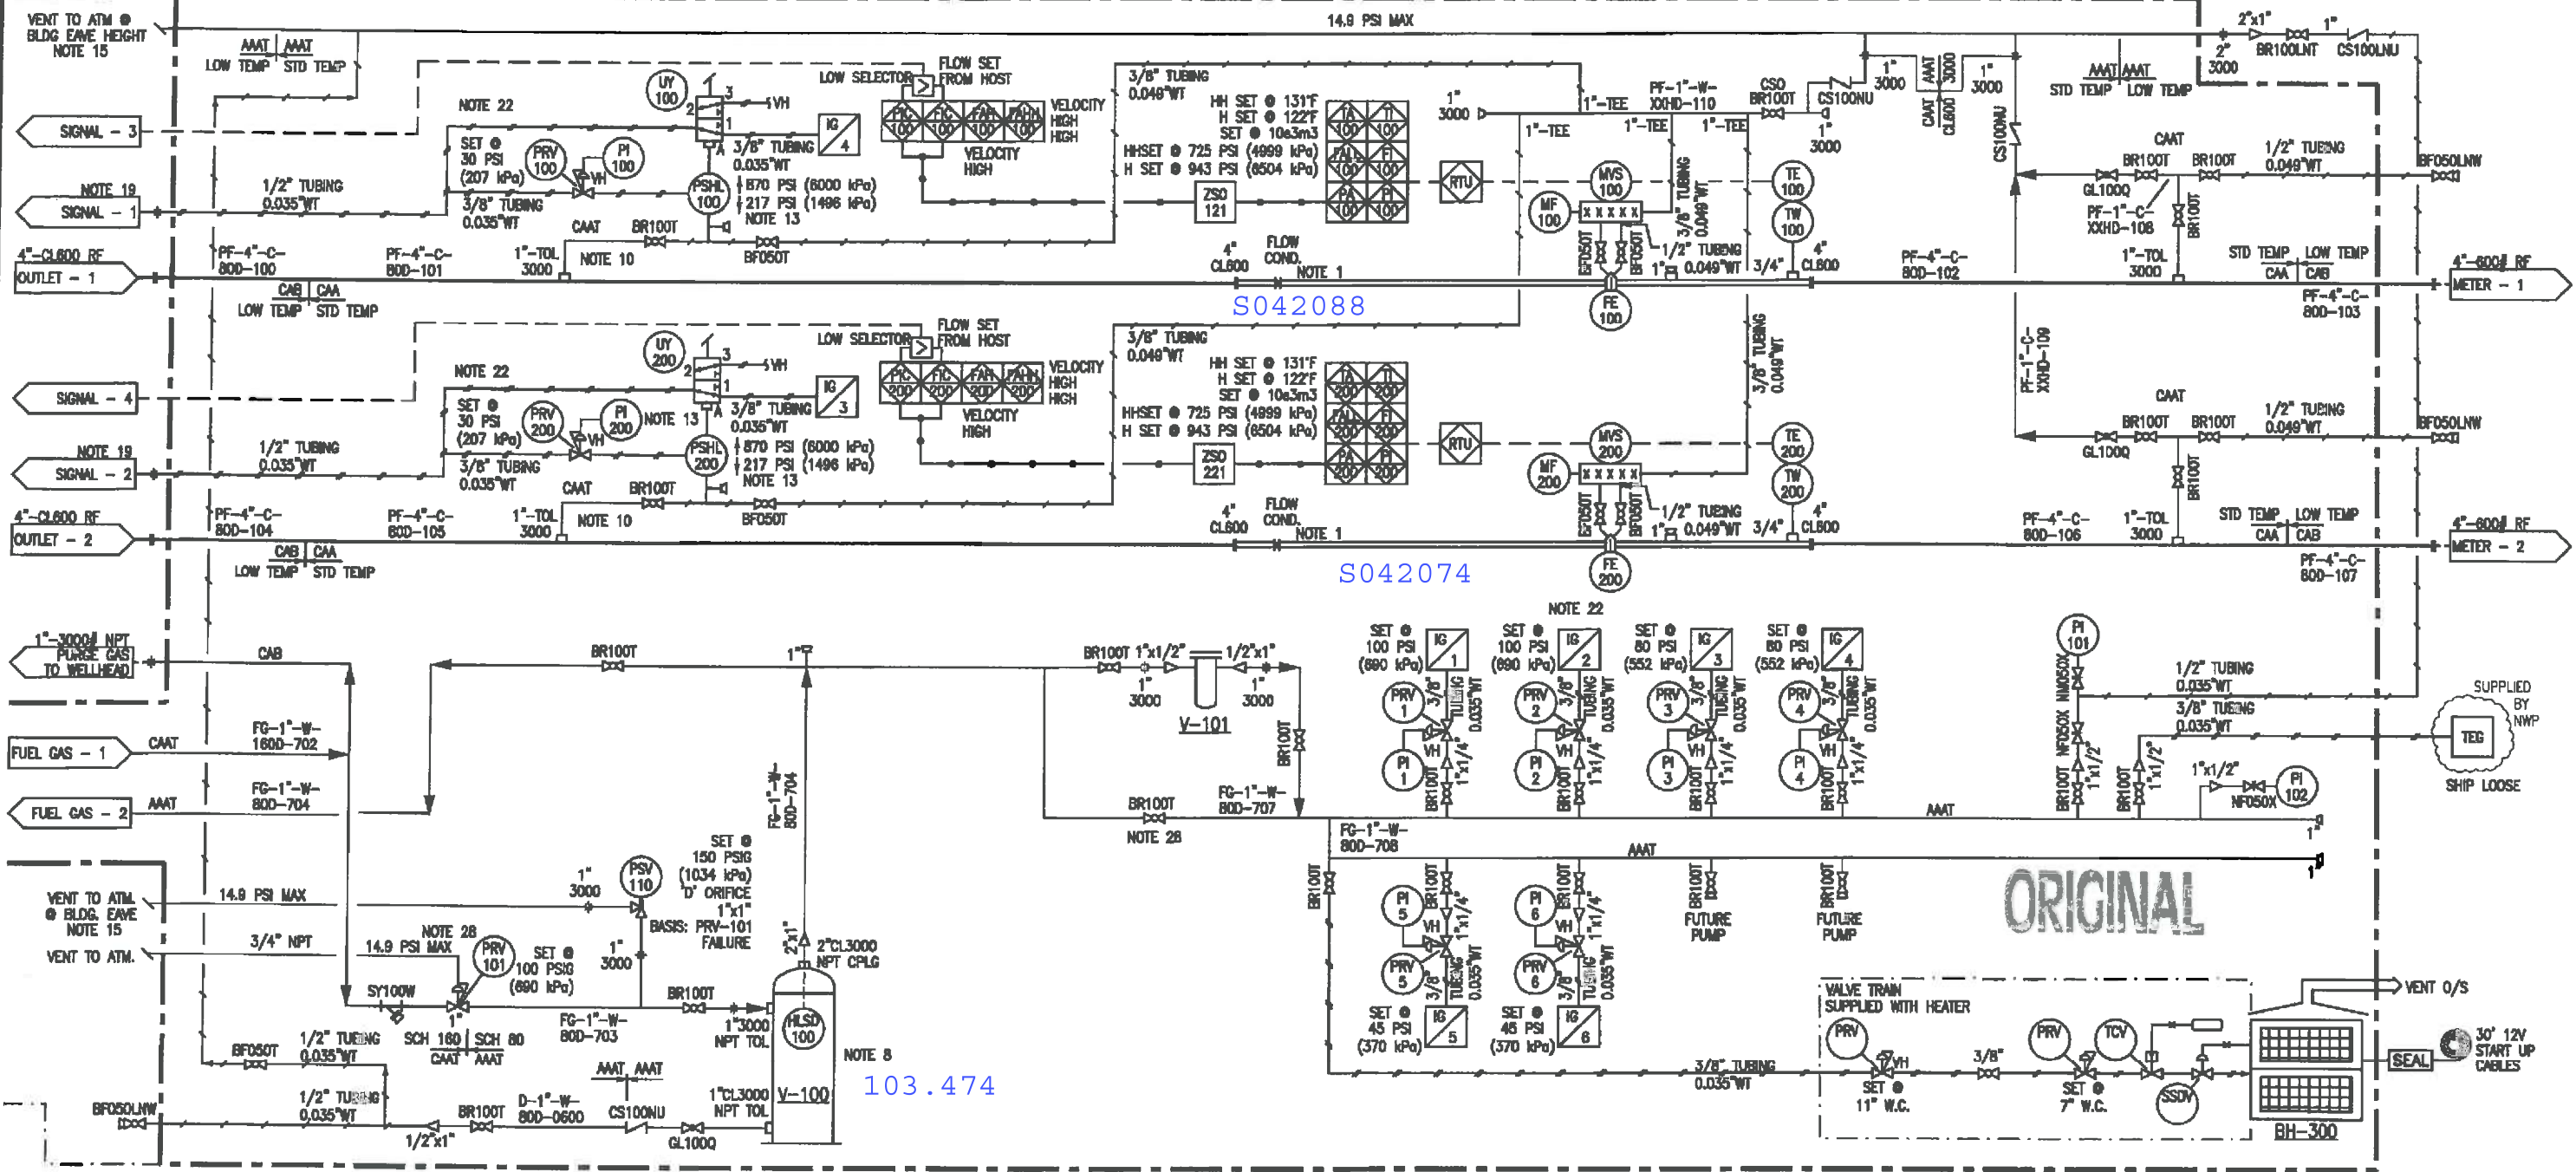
VENT TO ATM @ BLDG EAVE HEIGHT NOTE 15

14.9 PSI MAX

2"x1"
BR100LNT
CS100LNU
1"
2"
3000

AAAT AAAT
LOW TEMP STD TEMP

UY 100
VH
LOW SELECTOR
FLOW SET FROM HOST
NOTE 22
IG 4
FIC 100
FIC 100
FAH 100
FAHH 100
VELOCITY HIGH HIGH
VELOCITY HIGH
3/8" TUBING 0.049"WT
HH SET @ 131°F
H SET @ 122°F
SET @ 10e3m3
HHSET @ 725 PSI (4999 kPa)
H SET @ 943 PSI (6504 kPa)
ZSO 121
TA 100
TI 100
FAL 100
FI 100
PA 100
PI 100
RTU
1" 3000
1"-TEE
PF-1"-W-XXHD-110
CSO BR100T
CS100NU
1" 3000
1" 3000
AAAT CAAT
3000 CL600
1" 3000
CS100NU
AAAT AAAT
STD TEMP LOW TEMP

SIGNAL - 3
SET @ 30 PSI (207 kPa)
PRV 100
PI 100
VH
3/8" TUBING 0.035"WT
PSHL 100
870 PSI (6000 kPa)
217 PSI (1496 kPa)
NOTE 13
1"-TEE
1"-TEE
1"-TEE
MVS 100
MF 100
TE 100
TW 100
3/8" TUBING 0.049"WT
CAAT
BR100T
BR100T
GL100Q
PF-1"-C-XXHD-108
BR100T
1/2" TUBING 0.049"WT
BF050LNW

NOTE 19
SIGNAL - 1
1/2" TUBING 0.035"WT
3/8" TUBING 0.035"WT
CAAT
BR100T
BF050T
BF050T
1/2" TUBING
1" 0.049"WT
3/4"
4" CL600

4"-CL600 RF OUTLET - 1
PF-4"-C-800-100
PF-4"-C-800-101
1"-TOL 3000
NOTE 10
4" CL600
FLOW COND.
NOTE 1
FE 100
PF-4"-C-800-102
1"-TOL 3000
STD TEMP LOW TEMP
CAA CAB
4"-600# RF METER - 1
PF-4"-C-800-103

CAB CAA
LOW TEMP STD TEMP

S042088

UY 200
VH
LOW SELECTOR
FLOW SET FROM HOST
NOTE 22
IG 3
FIC 200
FIC 200
FAH 200
FAHH 200
VELOCITY HIGH HIGH
VELOCITY HIGH
3/8" TUBING 0.049"WT
HH SET @ 131°F
H SET @ 122°F
SET @ 10e3m3
HHSET @ 725 PSI (4999 kPa)
H SET @ 943 PSI (6504 kPa)
ZSO 221
TA 200
TI 200
FAL 200
FI 200
PA 200
PI 200
RTU
MVS 200
MF 200
TE 200
TW 200
3/8" TUBING 0.049"WT
PF-1"-C-XXHD-109
CAAT
BR100T
BR100T
GL100Q
BR100T
1/2" TUBING 0.049"WT
BF050LNW

SIGNAL - 4
SET @ 30 PSI (207 kPa)
PRV 200
PI 200
NOTE 13
VH
3/8" TUBING 0.035"WT
PSHL 200
870 PSI (6000 kPa)
217 PSI (1496 kPa)
NOTE 13

NOTE 19
SIGNAL - 2
1/2" TUBING 0.035"WT
3/8" TUBING 0.035"WT
CAAT
BR100T
BF050T
BF050T
1/2" TUBING
1" 0.049"WT
3/4"
4" CL600

4"-CL600 RF OUTLET - 2
PF-4"-C-800-104
PF-4"-C-800-105
1"-TOL 3000
NOTE 10
4" CL600
FLOW COND.
NOTE 1
FE 200
PF-4"-C-800-106
1"-TOL 3000
STD TEMP LOW TEMP
CAA CAB
4"-600# RF METER - 2
PF-4"-C-800-107

CAB CAA
LOW TEMP STD TEMP

S042074

NOTE 22
SET @ 100 PSI (690 kPa)
IG 1
SET @ 100 PSI (690 kPa)
IG 2
SET @ 80 PSI (552 kPa)
IG 3
SET @ 80 PSI (552 kPa)
IG 4
PRV 1
PRV 2
PRV 3
PRV 4
3/8" TUBING 0.035"WT
VH
PI 1
PI 2
PI 3
PI 4
BR100T
1"x1/4"
PI 101
NM050X
1/2" TUBING 0.035"WT
3/8" TUBING 0.035"WT
NF050X
BR100T
1"x1/2"
1"x1/2"
PI 102
NF050X
SUPPLIED BY NWP
TEG
SHIP LOOSE

1"-3000# NPT PURGE GAS TO WELLHEAD
CAB
BR100T
1"
BR100T
1"x1/2"
1/2"x1"
1" 3000
1" 3000
V-101
BR100T

FUEL GAS - 1
CAAT
FG-1"-W-1600-702
FUEL GAS - 2
AAAT
FG-1"-W-800-704
FG-1"-W-800-704
BR100T
NOTE 28
FG-1"-W-800-707
AAAT
1"

FG-1"-W-800-708
AAAT
1"
BR100T
PI 5
PI 6
BR100T
1"x1/4"
VH
PRV 5
PRV 6
3/8" TUBING 0.035"WT
SET @ 45 PSI (370 kPa)
IG 5
SET @ 45 PSI (370 kPa)
IG 6
BR100T
FUTURE PUMP
BR100T
FUTURE PUMP
ORIGINAL

VENT TO ATM. @ BLDG. EAVE NOTE 15
14.9 PSI MAX
VENT TO ATM.
3/4" NPT
1" 3000
PSV 110
SET @ 150 PSIG (1034 kPa) 'D' ORIFICE 1"x1"
BASIS: PRV-101 FAILURE
NOTE 28
14.9 PSI MAX
PRV 101
SET @ 100 PSIG (690 kPa)
1" 3000
SY100W
1"
2"x1"
2"CL3000 NPT CPLG
BR100T
FG-1"-W-800-703
1"3000 NPT TOL
HLSD 100
NOTE 8
BF050T
1/2" TUBING 0.035"WT
SCH 160
SCH 80
CAAT AAAT
AAAT AAAT
1"CL3000 NPT TOL
V-100
103.474
BF050LNW
1/2" TUBING 0.035"WT
BR100T
D-1"-W-800-0600
CS100NU
1/2"x1"
GL100Q

VALVE TRAIN SUPPLIED WITH HEATER
PRV
VH
SET @ 11" W.C.
3/8" TUBING 0.035"WT
3/8"
PRV
TCV
SET @ 7" W.C.
SSOV
BH-300
VENT O/S
SEAL
30' 12V START UP CABLES